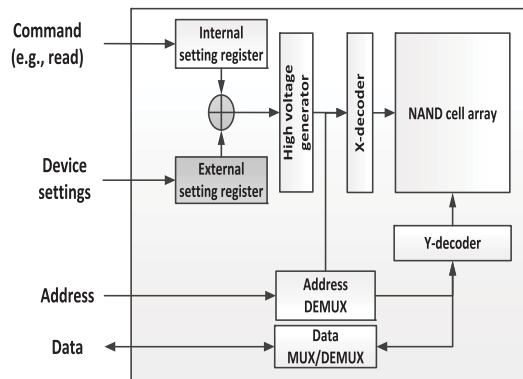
Command
(e.g., read)

Internal setting register

Device settings

External setting register

High voltage generator

X-decoder

NAND cell array

Y-decoder

Address

Address DEMUX

Data

Data MUX/DEMUX